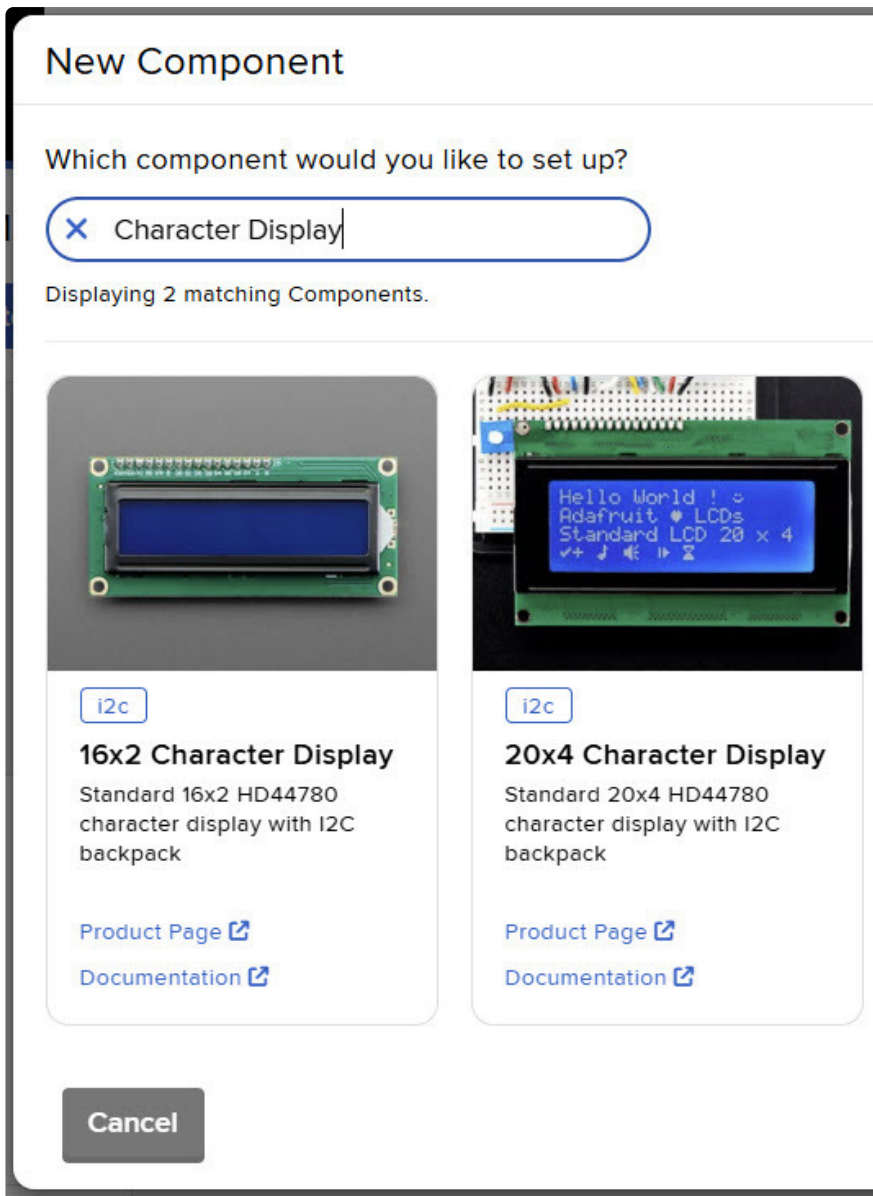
New Component

Which component would you like to set up?

× Character Display

Displaying 2 matching Components.

Hello World !
Adafruit ♥ LCDs
Standard LCD 20 x 4

i2c

16x2 Character Display

Standard 16x2 HD44780 character display with I2C backpack

Product Page

Documentation

i2c

20x4 Character Display

Standard 20x4 HD44780 character display with I2C backpack

Product Page

Documentation

Cancel